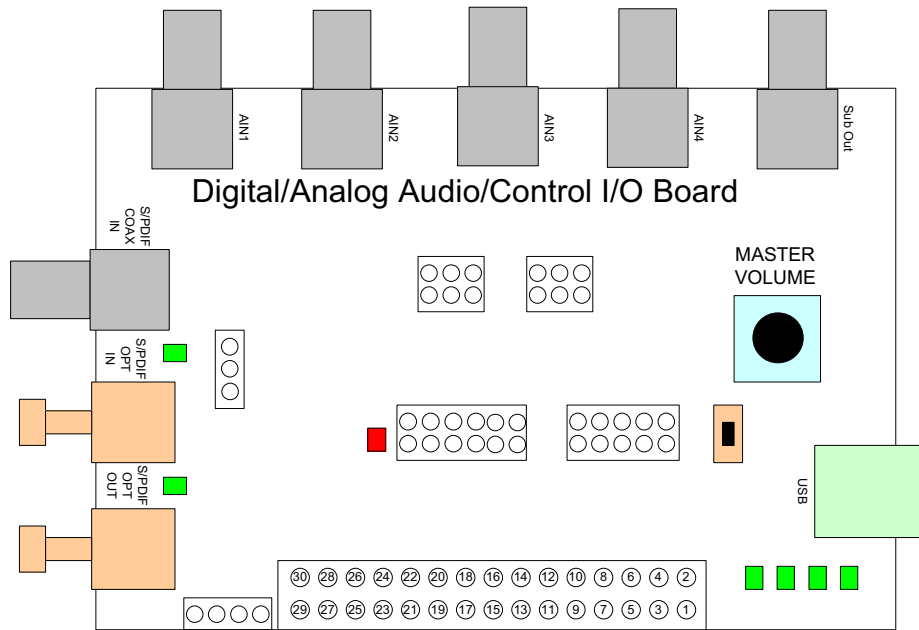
AIN1
AIN2
AIN3
AIN4
Sub Out

Digital/Analog Audio/Control I/O Board

S/PDIF COAX IN

MASTER VOLUME

S/PDIF OPT IN

S/PDIF OPT OUT

USB

30 28 26 24 22 20 18 16 14 12 10 8 6 4 2
29 27 25 23 21 19 17 15 13 11 9 7 5 3 1